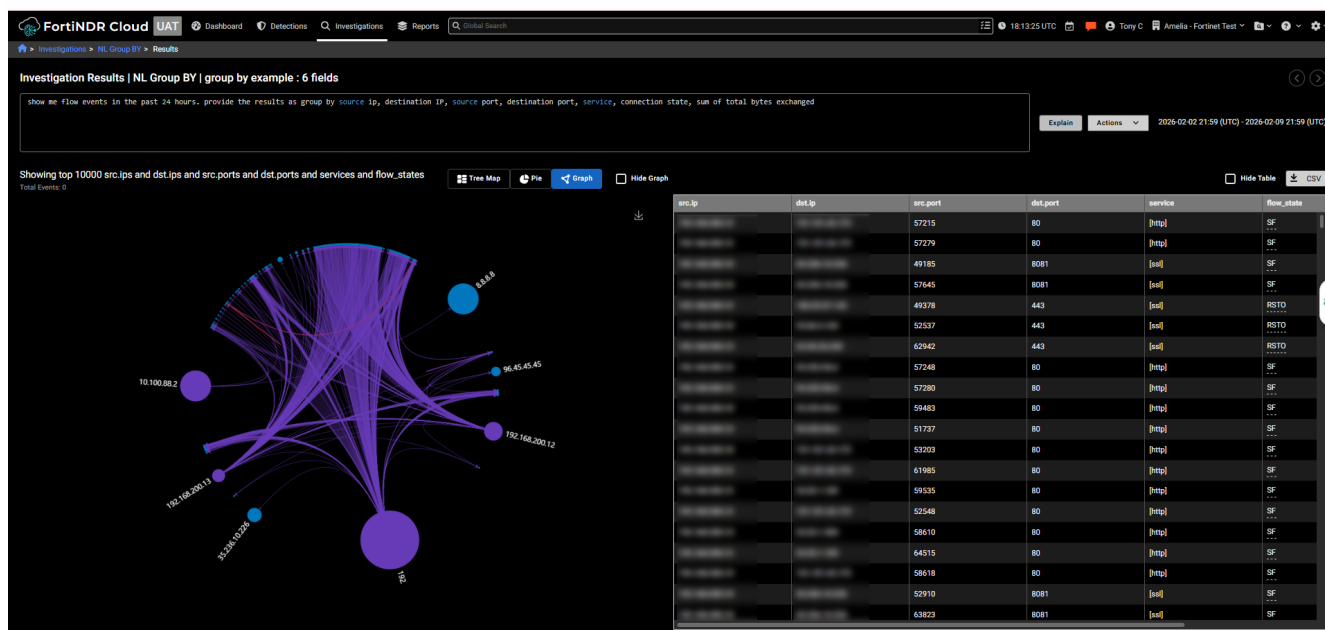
FortiNDR Cloud UAT Dashboard Detections Investigations Reports Global Search 18:13:25 UTC Tony C Amelia - Fortinet Test

Investigations > NL Group BY > Results

Investigation Results | NL Group BY | group by example : 6 fields

show me flow events in the past 24 hours. provide the results as group by source ip, destination IP, source port, destination port, service, connection state, sum of total bytes exchanged

Explain Actions 2026-02-02 21:59 (UTC) - 2026-02-09 21:59 (UTC)

Showing top 10000 src.ips and dst.ips and src.ports and dst.ports and services and flow_states
Total Events: 0

Tree Map Pie Graph Hide Graph

Hide Table CSV

8.8.8.8
96.45.45.45
10.100.88.2
192.168.200.12
192.168.200.13
35.236.10.226
192

| src.ip | dst.ip | src.port | dst.port | service | flow_state |
|---|---|---|---|---|---|
| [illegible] | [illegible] | 57215 | 80 | [http] | SF |
| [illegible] | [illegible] | 57279 | 80 | [http] | SF |
| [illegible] | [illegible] | 49185 | 8081 | [ssl] | SF |
| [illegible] | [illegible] | 57645 | 8081 | [ssl] | SF |
| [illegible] | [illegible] | 49378 | 443 | [ssl] | RSTO |
| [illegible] | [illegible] | 52537 | 443 | [ssl] | RSTO |
| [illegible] | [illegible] | 62942 | 443 | [ssl] | RSTO |
| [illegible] | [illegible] | 57248 | 80 | [http] | SF |
| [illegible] | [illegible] | 57280 | 80 | [http] | SF |
| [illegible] | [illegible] | 59483 | 80 | [http] | SF |
| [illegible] | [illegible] | 51737 | 80 | [http] | SF |
| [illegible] | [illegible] | 53203 | 80 | [http] | SF |
| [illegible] | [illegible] | 61985 | 80 | [http] | SF |
| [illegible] | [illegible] | 59535 | 80 | [http] | SF |
| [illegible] | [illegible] | 52548 | 80 | [http] | SF |
| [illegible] | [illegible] | 58610 | 80 | [http] | SF |
| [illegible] | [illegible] | 64515 | 80 | [http] | SF |
| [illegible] | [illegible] | 58618 | 80 | [http] | SF |
| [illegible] | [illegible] | 52910 | 8081 | [ssl] | SF |
| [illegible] | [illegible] | 63823 | 8081 | [ssl] | SF |